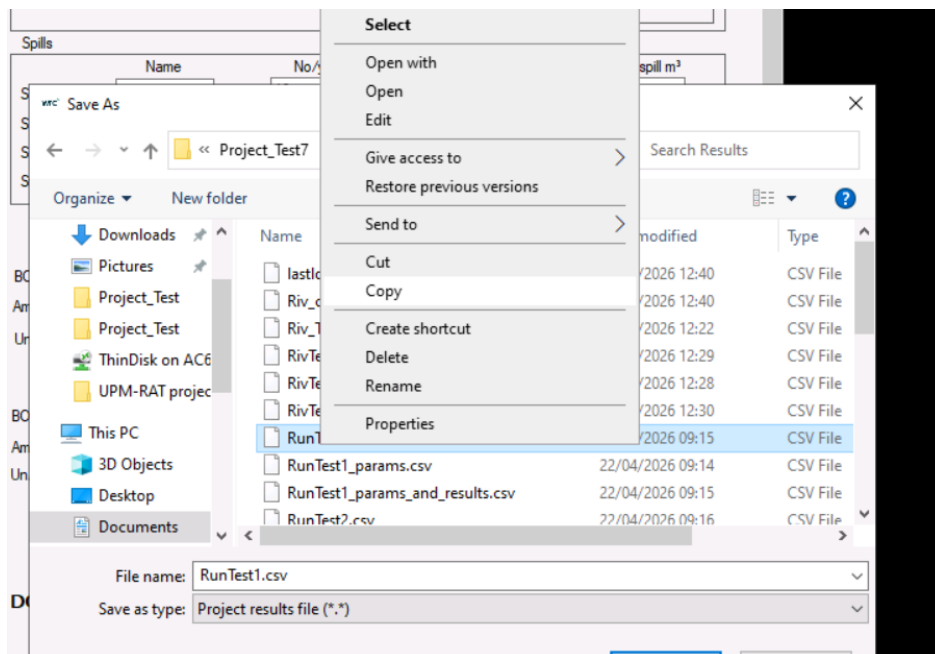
Spills
Name
No/y
spill m³
S
S
S
S
Save As
« Project_Test7
Search Results
Organize ▾
New folder
Downloads
Pictures
Project_Test
Project_Test
ThinDisk on AC6
UPM-RAT projec
This PC
3D Objects
Desktop
Documents
Name
modified
Type
lastl
/2026 12:40
CSV File
Riv_
/2026 12:40
CSV File
Riv_
/2026 12:22
CSV File
RivTe
/2026 12:29
CSV File
RivTe
/2026 12:28
CSV File
RivTe
/2026 12:30
CSV File
RunT
/2026 09:15
CSV File
RunTest1_params.csv
22/04/2026 09:14
CSV File
RunTest1_params_and_results.csv
22/04/2026 09:15
CSV File
RunTest2.csv
22/04/2026 09:16
CSV File
Select
Open with
Open
Edit
Give access to
Restore previous versions
Send to
Cut
Copy
Create shortcut
Delete
Rename
Properties
BO
Am
Un
BO
Am
Un
DO
File name: RunTest1.csv
Save as type: Project results file (*.*)